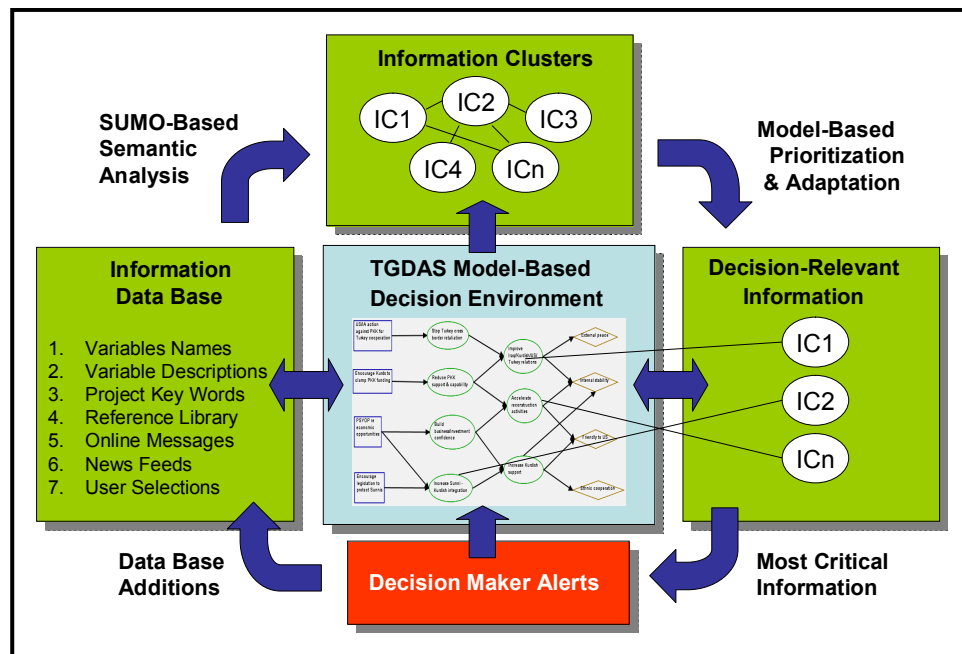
Information Clusters

IC1
IC2
IC3
IC4
ICn

SUMO-Based Semantic Analysis

Model-Based Prioritization & Adaptation

Information Data Base

1. Variables Names
2. Variable Descriptions
3. Project Key Words
4. Reference Library
5. Online Messages
6. News Feeds
7. User Selections

TGDAS Model-Based Decision Environment

USMA action against PKK for Turkey cooperation
Stop Turkey cross border retaliation
Encourage Kurds to clamp PKK funding
Reduce PKK support & capability
Improve Iraq/Kurdish/US Turkey relations
External peace
PSYOP on economic opportunities
Build business/investment confidence
Accelerate reconstruction activities
Internal stability
Encourage legislation to protect Sunnis
Increase Sunni-Kurdish integration
Increase Kurdish support
Friendly to US
Ethnic cooperation

Decision-Relevant Information

IC1
IC2
ICn

Data Base Additions

Decision Maker Alerts

Most Critical Information